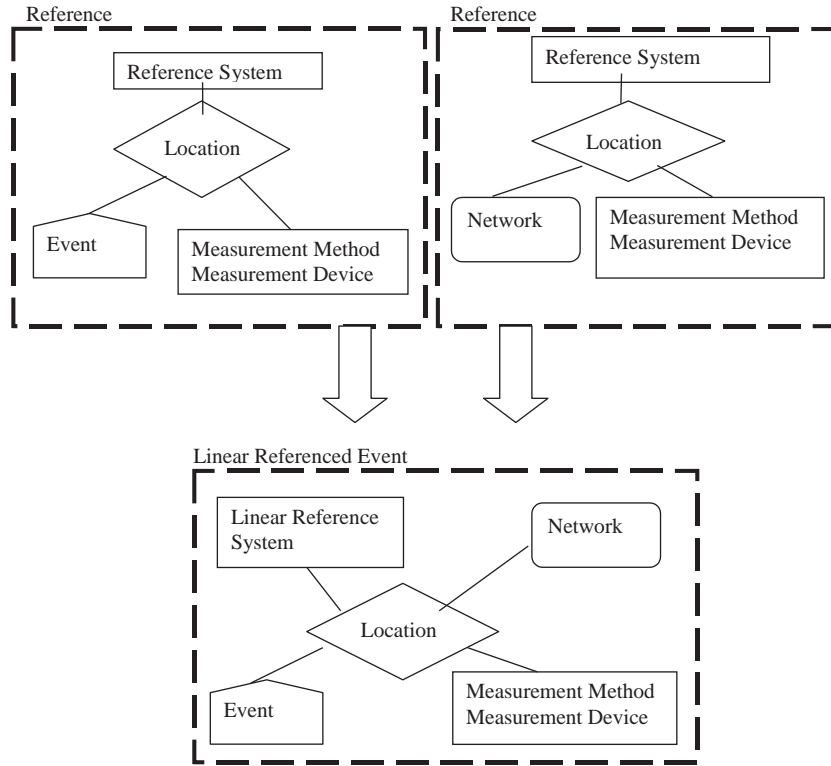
Reference

Reference System

Location

Event

Measurement Method
Measurement Device

Reference

Reference System

Location

Network

Measurement Method
Measurement Device

Linear Referenced Event

Linear Reference System

Network

Location

Event

Measurement Method
Measurement Device